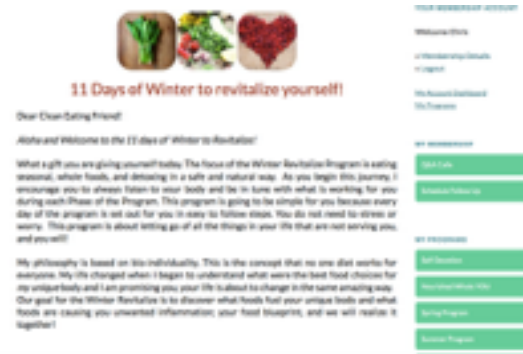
11 Days of Winter to revitalize yourself!

Dear Clean Eating friend!

Aloha and Welcome to the 11 days of Winter to Revitalize!

What a gift you are giving yourself today. The focus of the Winter Revitalize Program is eating seasonal, whole foods, and detoxing in a safe and natural way. As you begin this journey, I encourage you to always listen to your body and be in tune with what is working for you during each Phase of the Program. This program is going to be simple for you because every day of the program is set out for you in easy to follow steps. You do not need to stress or worry. This program is about letting go of all the things in your life that are not serving you, and you will!

My philosophy is based on bio individuality. This is the concept that no one diet works for everyone. My life changed when I began to understand what were the best food choices for my unique body and I am promising you, your life is about to change in the same amazing way. Our goal for the Winter Revitalize is to discover what foods fuel your unique body and what foods are causing you unwanted inflammation; your food blueprint, and we will realize it together!

YOUR MEMBERSHIP ACCOUNT

Welcome Chris

» Membership Details
» Logout

My Account Dashboard
My Programs

MY MEMBERSHIP

Q&A Calls

Schedule Follow Up

MY PROGRAMS

Self Devotion

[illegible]

Spring Program

Summer Program